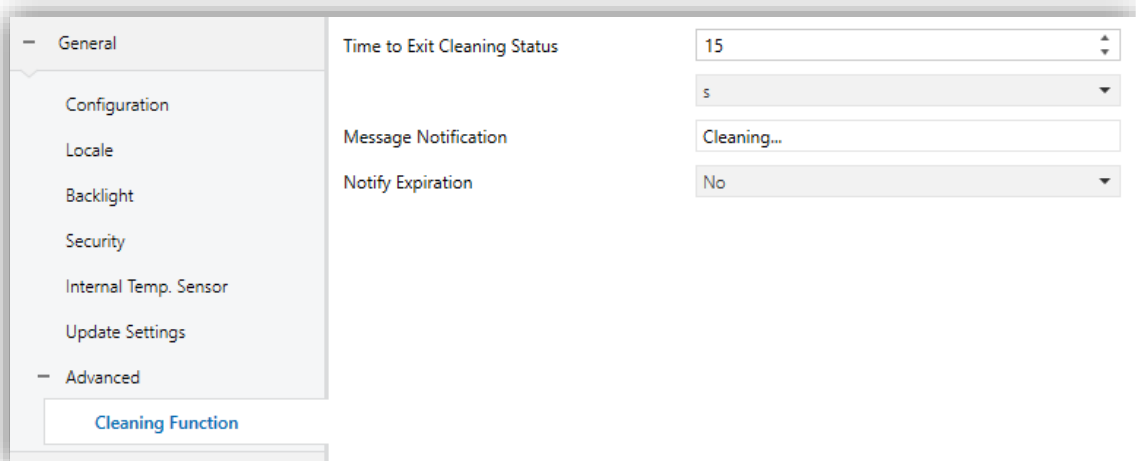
− General

Configuration

Locale

Backlight

Security

Internal Temp. Sensor

Update Settings

− Advanced

Cleaning Function

Time to Exit Cleaning Status 15

s

Message Notification Cleaning...

Notify Expiration No